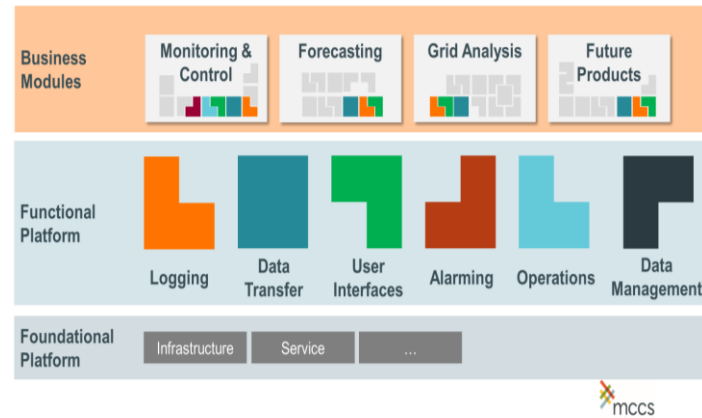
Business Modules

Monitoring & Control

Forecasting

Grid Analysis

Future Products

Functional Platform

Logging

Data Transfer

User Interfaces

Alarming

Operations

Data Management

Foundational Platform

Infrastructure

Service

...

mccs